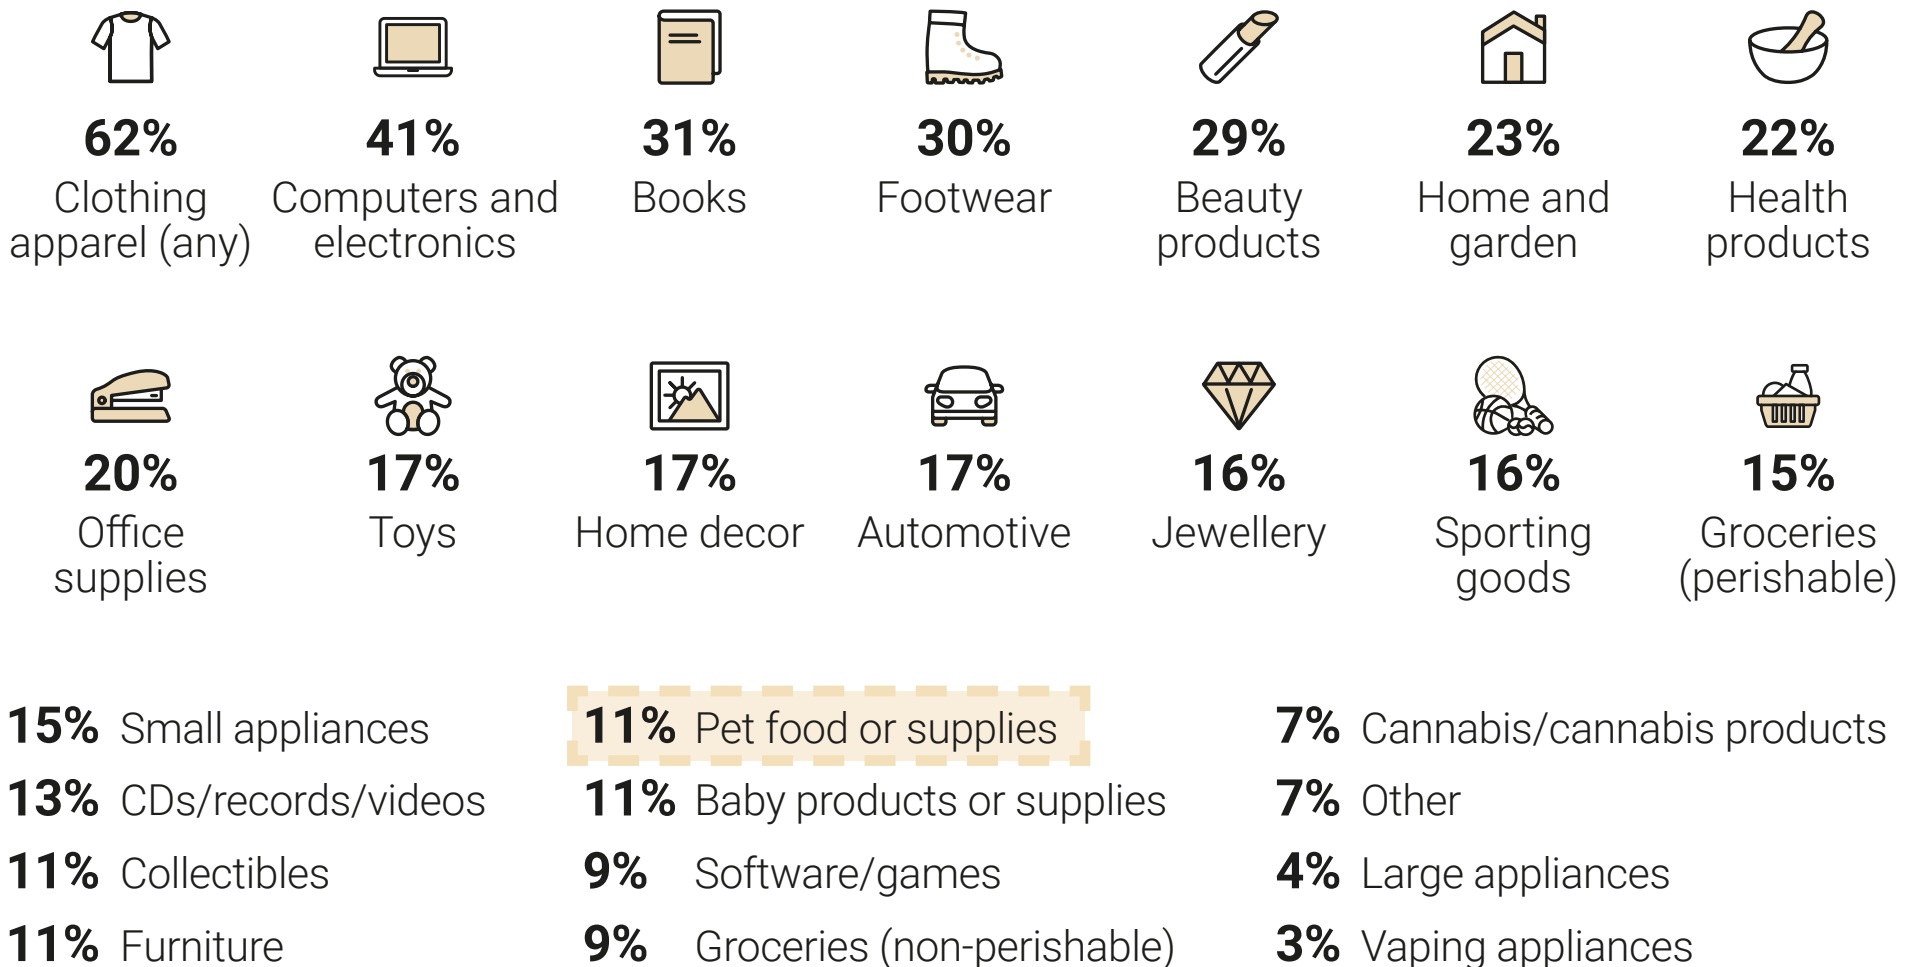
62%
Clothing apparel (any)

41%
Computers and electronics

31%
Books

30%
Footwear

29%
Beauty products

23%
Home and garden

22%
Health products

20%
Office supplies

17%
Toys

17%
Home decor

17%
Automotive

16%
Jewellery

16%
Sporting goods

15%
Groceries (perishable)

15% Small appliances
13% CDs/records/videos
11% Collectibles
11% Furniture

11% Pet food or supplies
11% Baby products or supplies
9% Software/games
9% Groceries (non-perishable)

7% Cannabis/cannabis products
7% Other
4% Large appliances
3% Vaping appliances